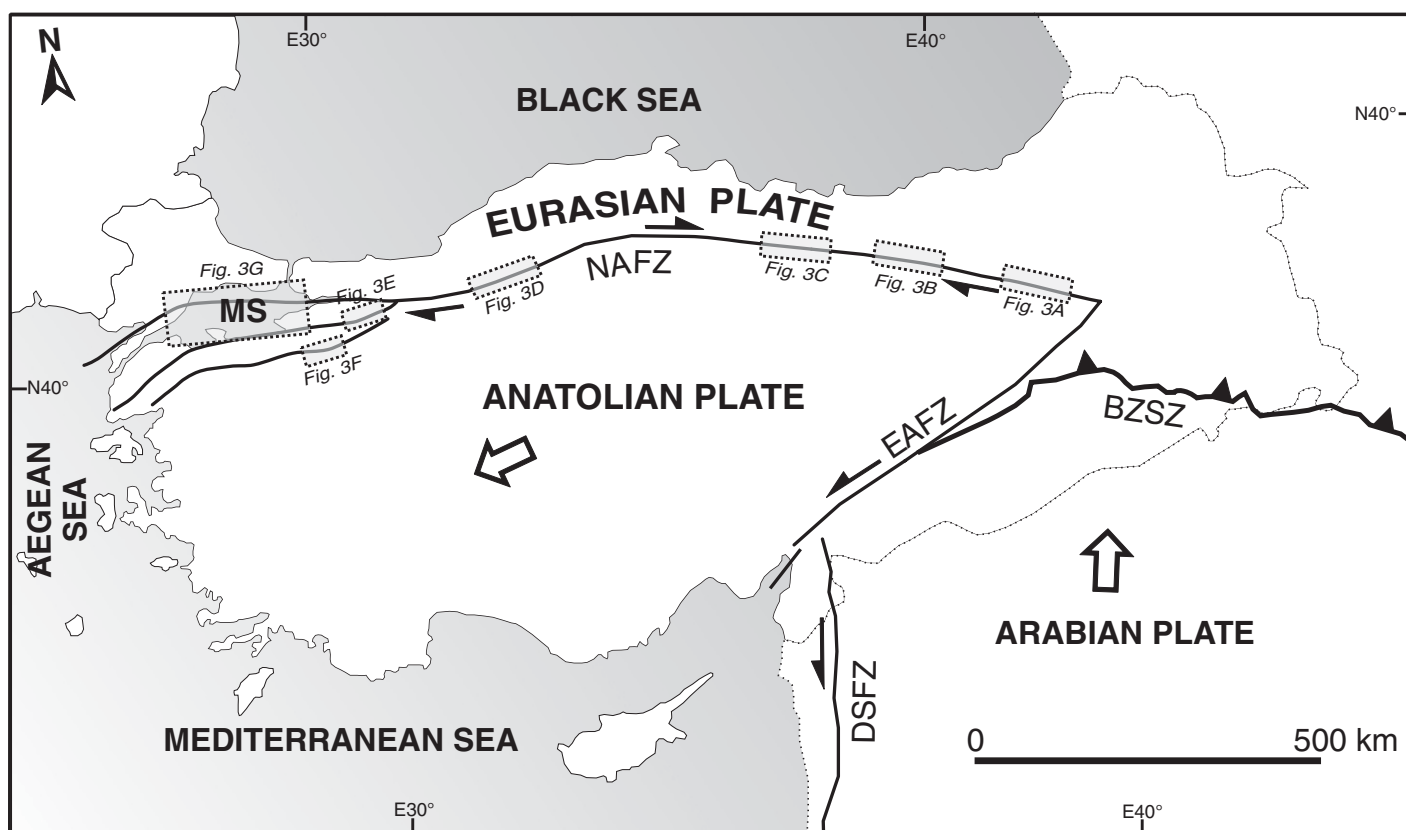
N
E30°
E40°
BLACK SEA
N40°
EURASIAN PLATE
Fig. 3G
MS
Fig. 3E
Fig. 3D
NAFZ
Fig. 3C
Fig. 3B
Fig. 3A
Fig. 3F
N40°
ANATOLIAN PLATE
EAFZ
BZSZ
AEGEAN SEA
ARABIAN PLATE
DSFZ
0
500 km
MEDITERRANEAN SEA
E30°
E40°